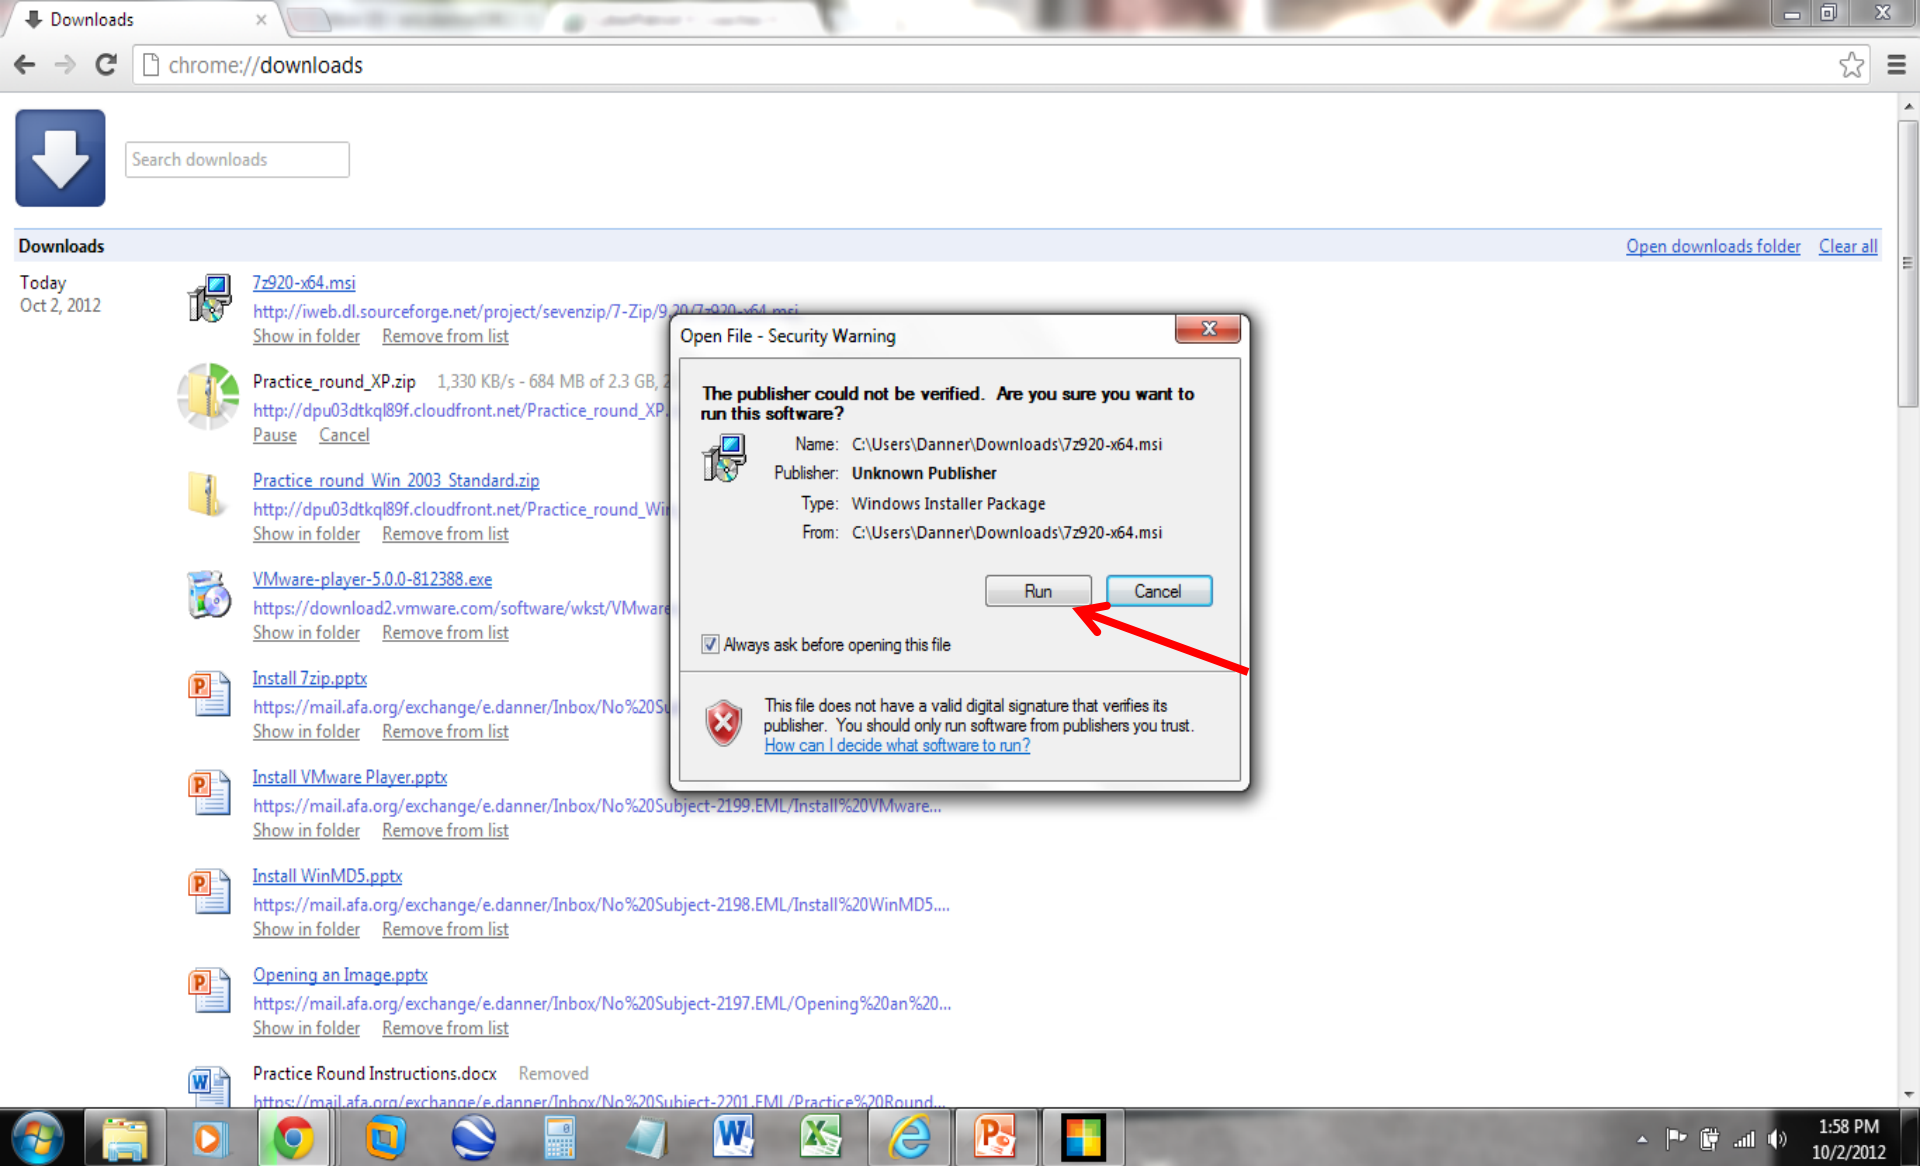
Downloads ×

chrome://downloads

Search downloads

Downloads

Open downloads folder Clear all

Today
Oct 2, 2012

7z920-x64.msi
http://iweb.dl.sourceforge.net/project/sevenzip/7-Zip/9.20/7z920-x64.msi
Show in folder Remove from list

Practice_round_XP.zip 1,330 KB/s - 684 MB of 2.3 GB, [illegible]
http://dpu03dtkql89f.cloudfront.net/Practice_round_XP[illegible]
Pause Cancel

Practice round Win 2003 Standard.zip
http://dpu03dtkql89f.cloudfront.net/Practice_round_Wi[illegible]
Show in folder Remove from list

VMware-player-5.0.0-812388.exe
https://download2.vmware.com/software/wkst/VMware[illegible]
Show in folder Remove from list

Install 7zip.pptx
https://mail.afa.org/exchange/e.danner/Inbox/No%20S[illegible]
Show in folder Remove from list

Install VMware Player.pptx
https://mail.afa.org/exchange/e.danner/Inbox/No%20Subject-2199.EML/Install%20VMware...
Show in folder Remove from list

Install WinMD5.pptx
https://mail.afa.org/exchange/e.danner/Inbox/No%20Subject-2198.EML/Install%20WinMD5....
Show in folder Remove from list

Opening an Image.pptx
https://mail.afa.org/exchange/e.danner/Inbox/No%20Subject-2197.EML/Opening%20an%20...
Show in folder Remove from list

Practice Round Instructions.docx Removed
https://mail.afa.org/exchange/e.danner/Inbox/No%20Subject-2201.EML/Practice%20Round...

Open File - Security Warning

The publisher could not be verified. Are you sure you want to run this software?

Name: C:\Users\Danner\Downloads\7z920-x64.msi
Publisher: Unknown Publisher
Type: Windows Installer Package
From: C:\Users\Danner\Downloads\7z920-x64.msi

Run Cancel

Always ask before opening this file

This file does not have a valid digital signature that verifies its publisher. You should only run software from publishers you trust.
How can I decide what software to run?

1:58 PM
10/2/2012